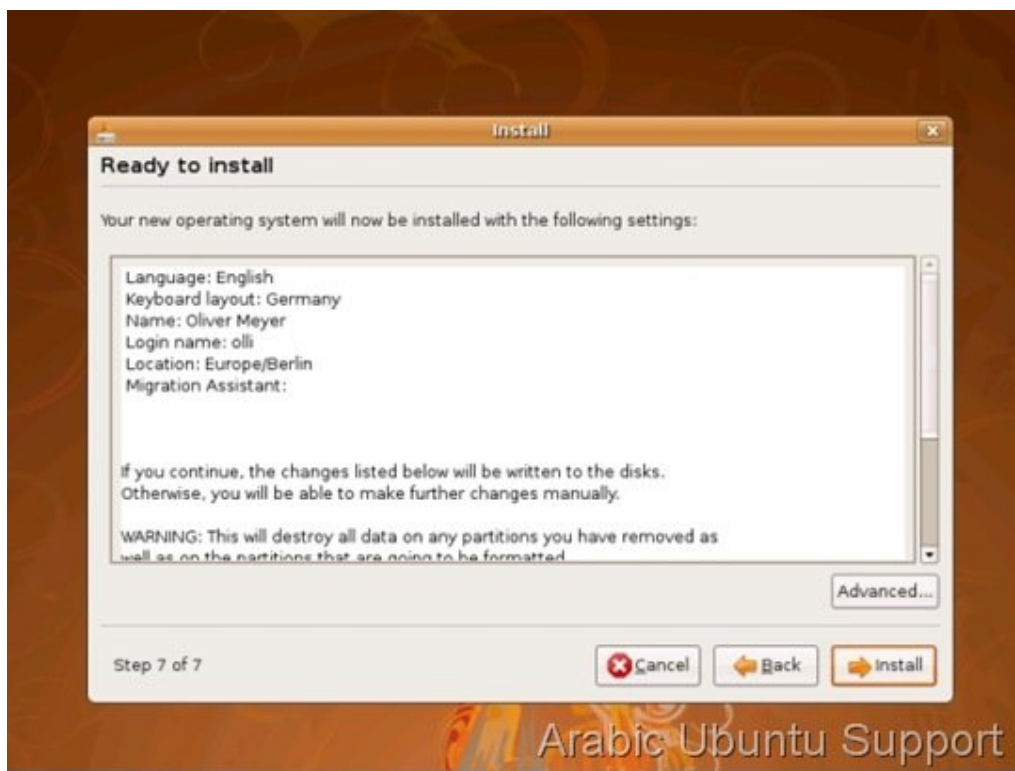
Install

Ready to install

Your new operating system will now be installed with the following settings:

Language: English
Keyboard layout: Germany
Name: Oliver Meyer
Login name: olli
Location: Europe/Berlin
Migration Assistant:

If you continue, the changes listed below will be written to the disks. Otherwise, you will be able to make further changes manually.

WARNING: This will destroy all data on any partitions you have removed as well as on the partitions that are going to be formatted.

Advanced...

Step 7 of 7

Cancel

Back

Install

Arabic Ubuntu Support